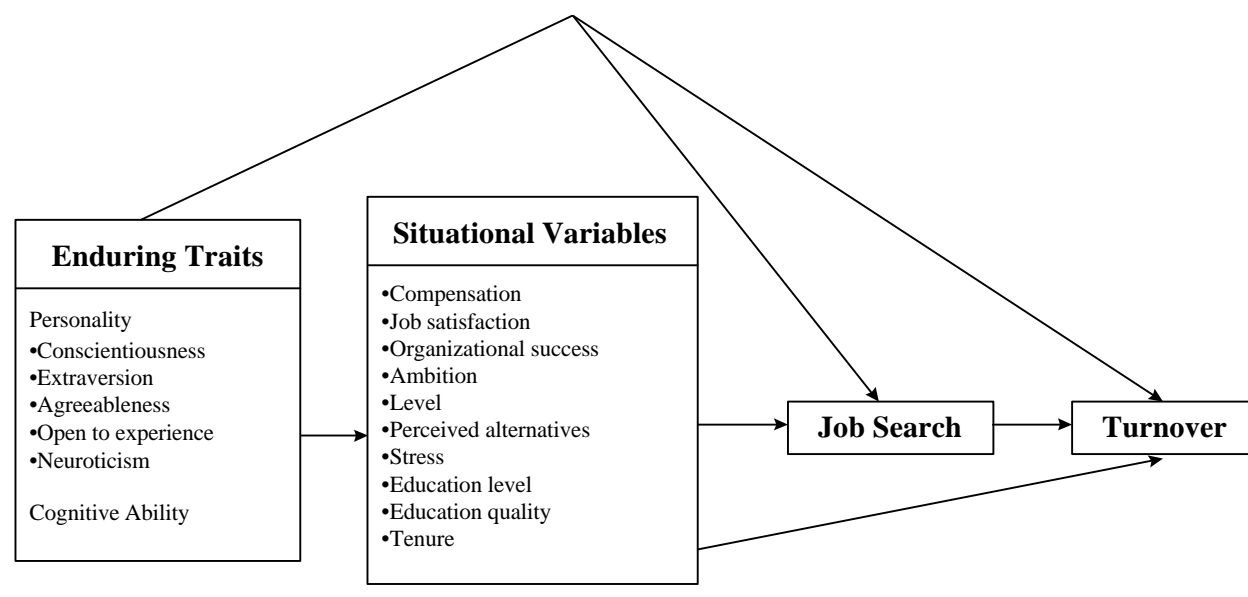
Enduring Traits

Personality
•Conscientiousness
•Extraversion
•Agreeableness
•Open to experience
•Neuroticism

Cognitive Ability

Situational Variables

•Compensation
•Job satisfaction
•Organizational success
•Ambition
•Level
•Perceived alternatives
•Stress
•Education level
•Education quality
•Tenure

Job Search

Turnover